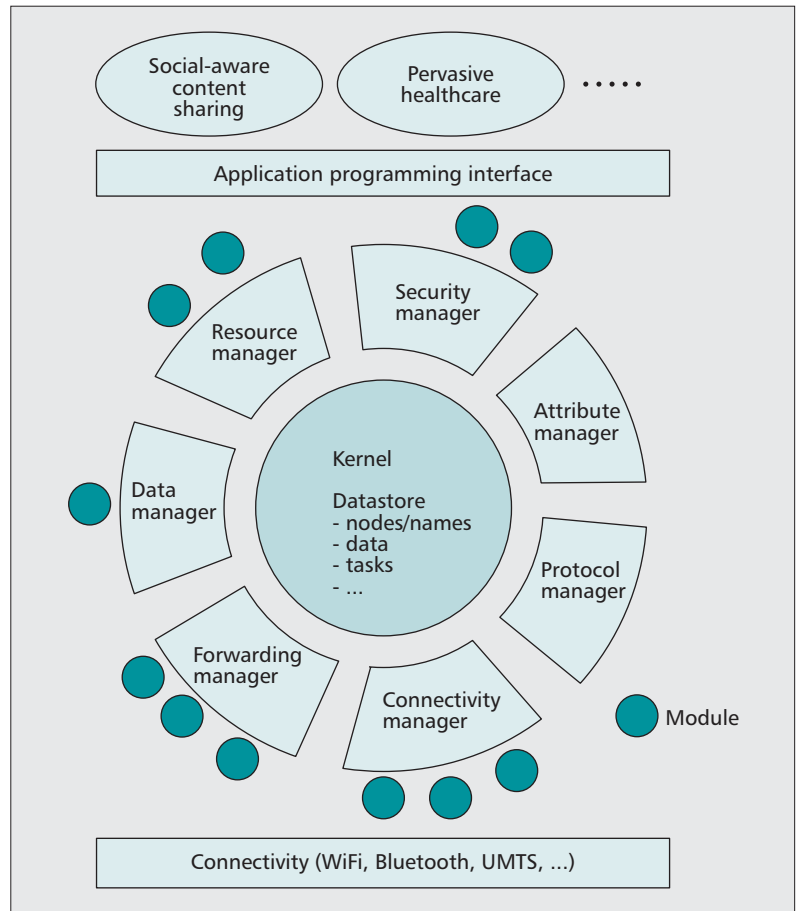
Social-aware content sharing

Pervasive healthcare

.....

Application programming interface

Resource manager

Security manager

Attribute manager

Data manager

Kernel

Datastore
- nodes/names
- data
- tasks
- ...

Protocol manager

Forwarding manager

Connectivity manager

Module

Connectivity (WiFi, Bluetooth, UMTS, ...)